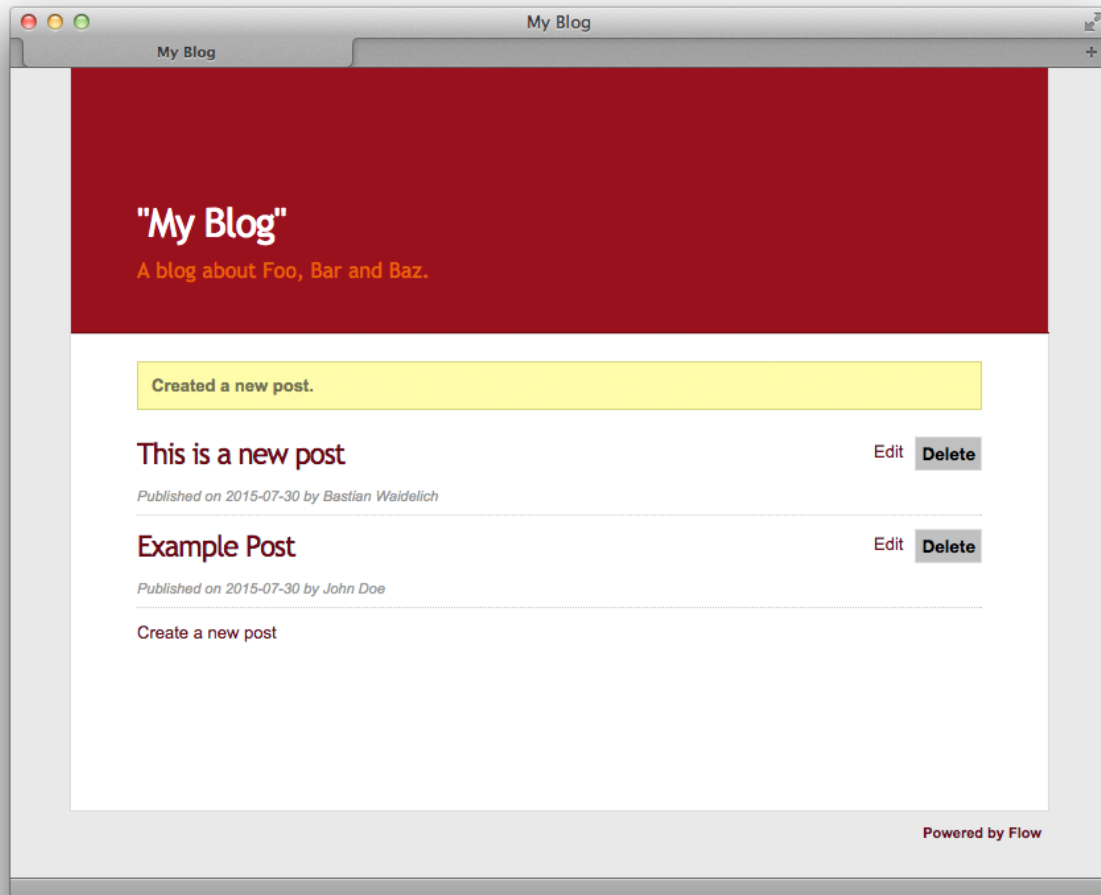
My Blog

My Blog

+

"My Blog"

A blog about Foo, Bar and Baz.

Created a new post.

This is a new post

Edit Delete

Published on 2015-07-30 by Bastian Waidelich

Example Post

Edit Delete

Published on 2015-07-30 by John Doe

Create a new post

Powered by Flow